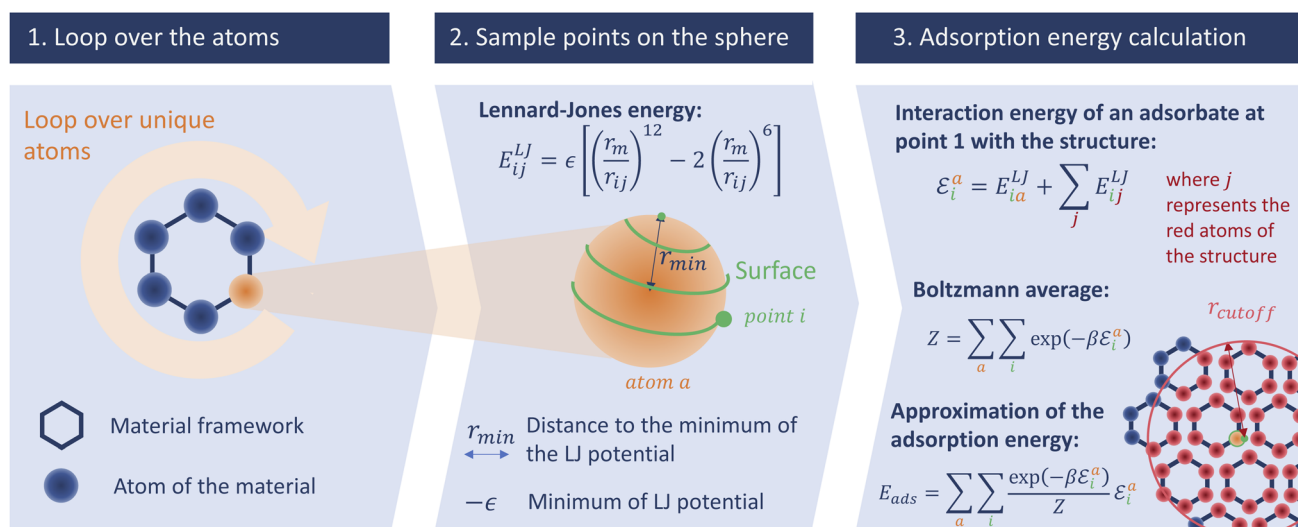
1. Loop over the atoms

Loop over unique atoms

Material framework

Atom of the material

2. Sample points on the sphere

Lennard-Jones energy:

$E_{ij}^{LJ} = \epsilon \left[ \left( \frac{r_m}{r_{ij}} \right)^{12} - 2 \left( \frac{r_m}{r_{ij}} \right)^{6} \right]$

$r_{min}$

Surface

point $i$

atom $a$

$r_{min}$ Distance to the minimum of the LJ potential

$-\epsilon$ Minimum of LJ potential

3. Adsorption energy calculation

Interaction energy of an adsorbate at point 1 with the structure:

$\mathcal{E}_i^a = E_{ia}^{LJ} + \sum_j E_{ij}^{LJ}$

where $j$ represents the red atoms of the structure

Boltzmann average:

$Z = \sum_a \sum_i \exp(-\beta \mathcal{E}_i^a)$

$r_{cutoff}$

Approximation of the adsorption energy:

$E_{ads} = \sum_a \sum_i \frac{\exp(-\beta \mathcal{E}_i^a)}{Z} \mathcal{E}_i^a$